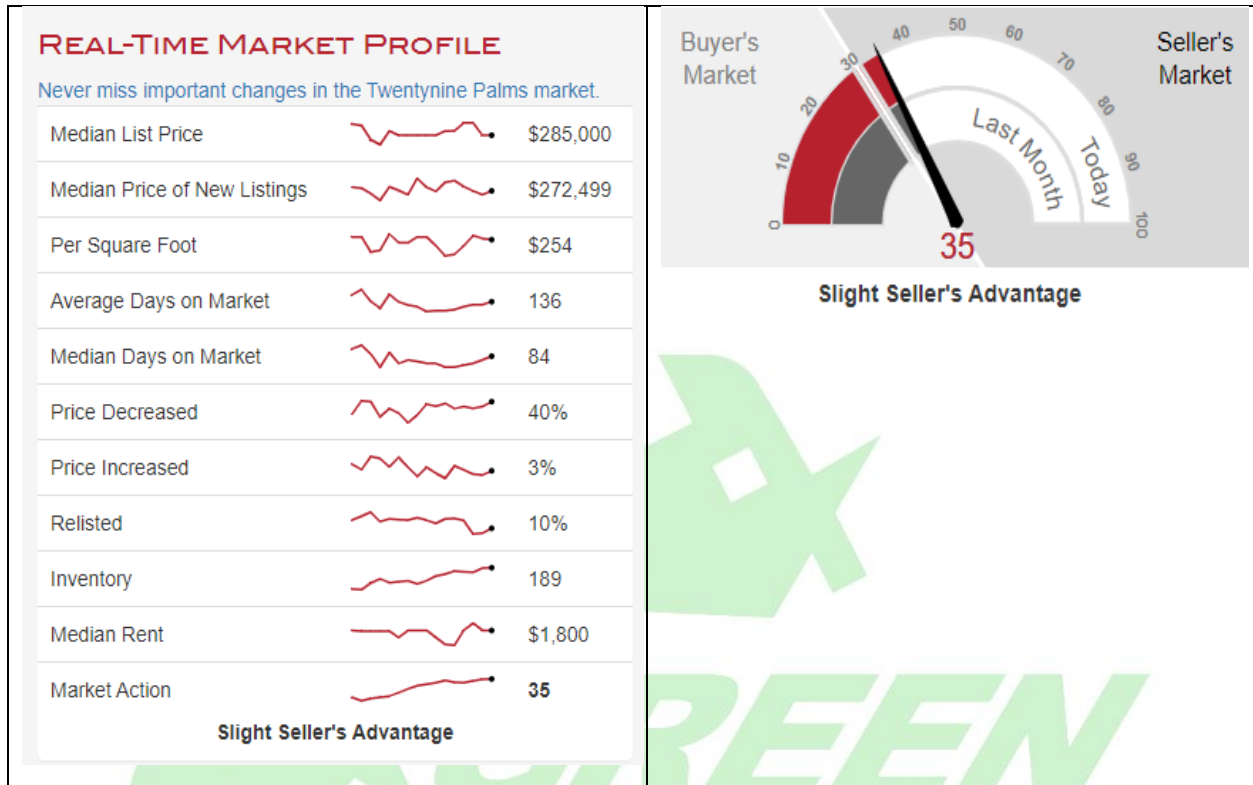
REAL-TIME MARKET PROFILE

Never miss important changes in the Twentynine Palms market.

| | |
|---|---|
| Median List Price | $285,000 |
| Median Price of New Listings | $272,499 |
| Per Square Foot | $254 |
| Average Days on Market | 136 |
| Median Days on Market | 84 |
| Price Decreased | 40% |
| Price Increased | 3% |
| Relisted | 10% |
| Inventory | 189 |
| Median Rent | $1,800 |
| Market Action | 35 |

Slight Seller's Advantage

Buyer's Market

Seller's Market

0 10 20 30 40 50 60 70 80 90 100

Last Month

Today

35

Slight Seller's Advantage

REEN